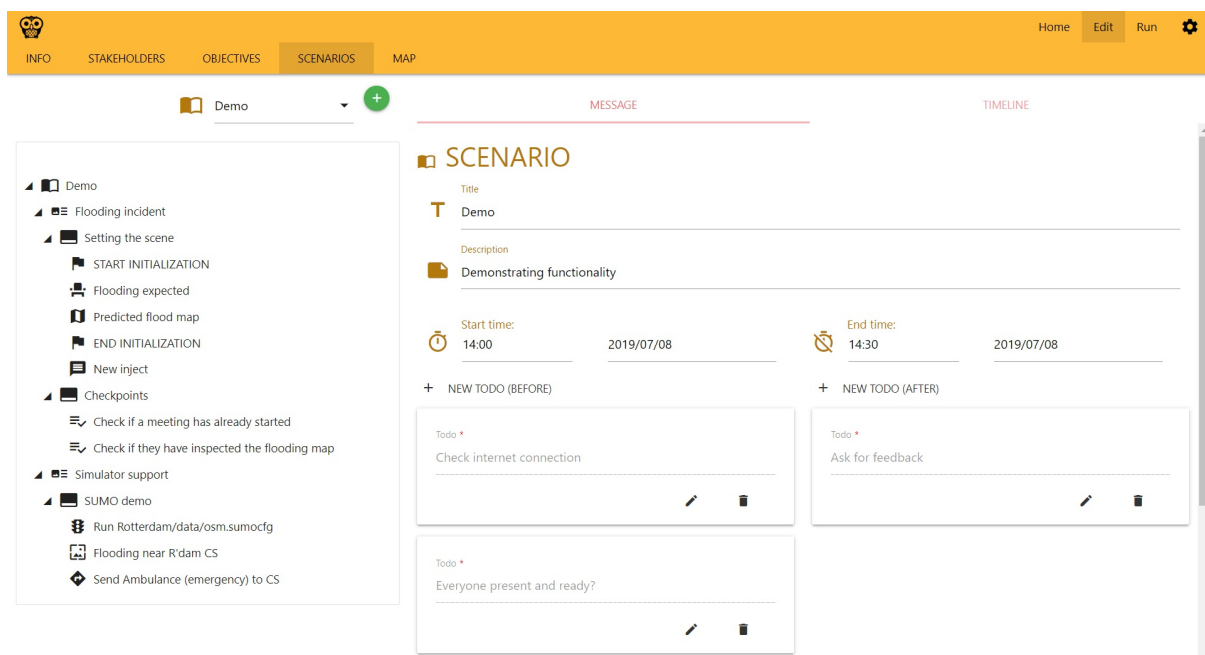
Home Edit Run

INFO STAKEHOLDERS OBJECTIVES SCENARIOS MAP

Demo

+

MESSAGE TIMELINE

Demo
Flooding incident
Setting the scene
START INITIALIZATION
Flooding expected
Predicted flood map
END INITIALIZATION
New inject
Checkpoints
Check if a meeting has already started
Check if they have inspected the flooding map
Simulator support
SUMO demo
Run Rotterdam/data/osm.sumocfg
Flooding near R'dam CS
Send Ambulance (emergency) to CS

SCENARIO

Title
Demo

Description
Demonstrating functionality

Start time:
14:00
2019/07/08

End time:
14:30
2019/07/08

+ NEW TODO (BEFORE)

+ NEW TODO (AFTER)

Todo *
Check internet connection

Todo *
Ask for feedback

Todo *
Everyone present and ready?